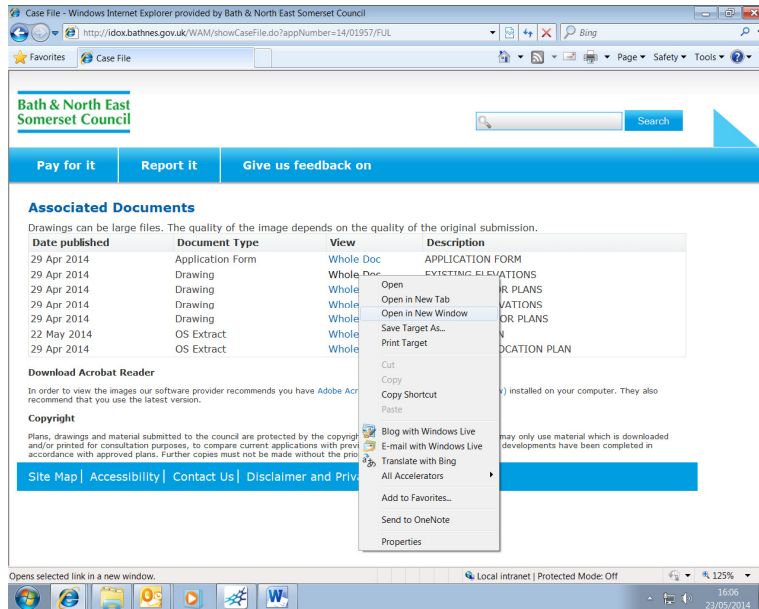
Case File - Windows Internet Explorer provided by Bath & North East Somerset Council

http://idox.bathnes.gov.uk/WAM/showCaseFile.do?appNumber=14/01957/FUL

Bing

Favorites | Case File

Page ▾ Safety ▾ Tools ▾

Bath & North East Somerset Council

Search

Pay for it | Report it | Give us feedback on

Associated Documents

Drawings can be large files. The quality of the image depends on the quality of the original submission.

| Date published | Document Type | View | Description |
|---|---|---|---|
| 29 Apr 2014 | Application Form | Whole Doc | APPLICATION FORM |
| 29 Apr 2014 | Drawing | Whole Doc | EXISTING ELEVATIONS |
| 29 Apr 2014 | Drawing | Whole | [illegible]OR PLANS |
| 29 Apr 2014 | Drawing | Whole | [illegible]VATIONS |
| 29 Apr 2014 | Drawing | Whole | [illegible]OR PLANS |
| 22 May 2014 | OS Extract | Whole | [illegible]N |
| 29 Apr 2014 | OS Extract | Whole | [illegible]OCATION PLAN |

Download Acrobat Reader

In order to view the images our software provider recommends you have Adobe Acr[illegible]w) installed on your computer. They also recommend that you use the latest version.

Copyright

Plans, drawings and material submitted to the council are protected by the copyrigh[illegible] may only use material which is downloaded and/or printed for consultation purposes, to compare current applications with previ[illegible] developments have been completed in accordance with approved plans. Further copies must not be made without the prio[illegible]

Site Map | Accessibility | Contact Us | Disclaimer and Priv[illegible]

Open
Open in New Tab
Open in New Window
Save Target As...
Print Target
Cut
Copy
Copy Shortcut
Paste
Blog with Windows Live
E-mail with Windows Live
Translate with Bing
All Accelerators
Add to Favorites...
Send to OneNote
Properties

Opens selected link in a new window.

Local intranet | Protected Mode: Off

125%

16:06
23/05/2014